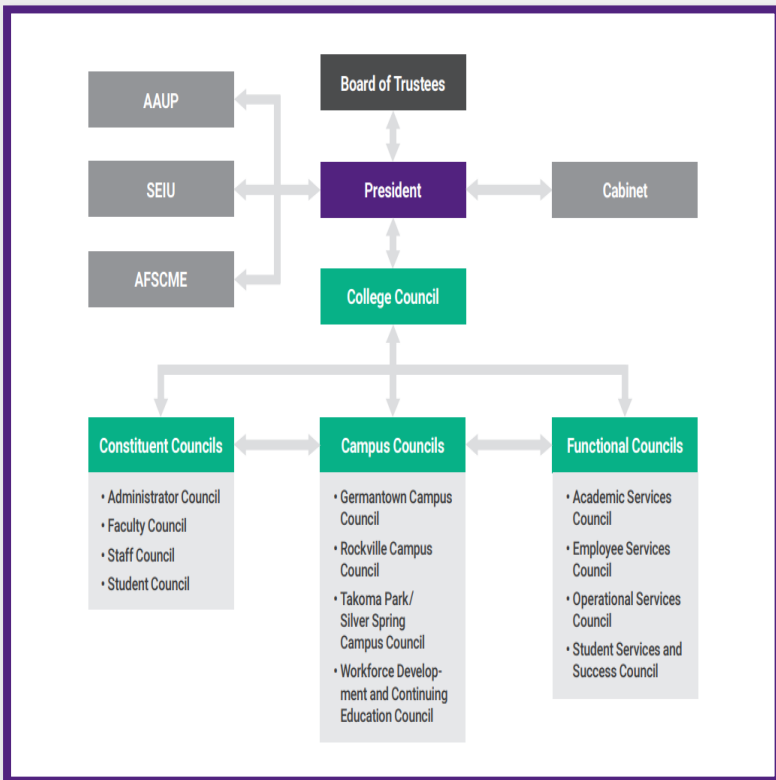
Board of Trustees

AAUP

SEIU

AFSCME

President

Cabinet

College Council

Constituent Councils

• Administrator Council
• Faculty Council
• Staff Council
• Student Council

Campus Councils

• Germantown Campus Council
• Rockville Campus Council
• Takoma Park/ Silver Spring Campus Council
• Workforce Development and Continuing Education Council

Functional Councils

• Academic Services Council
• Employee Services Council
• Operational Services Council
• Student Services and Success Council